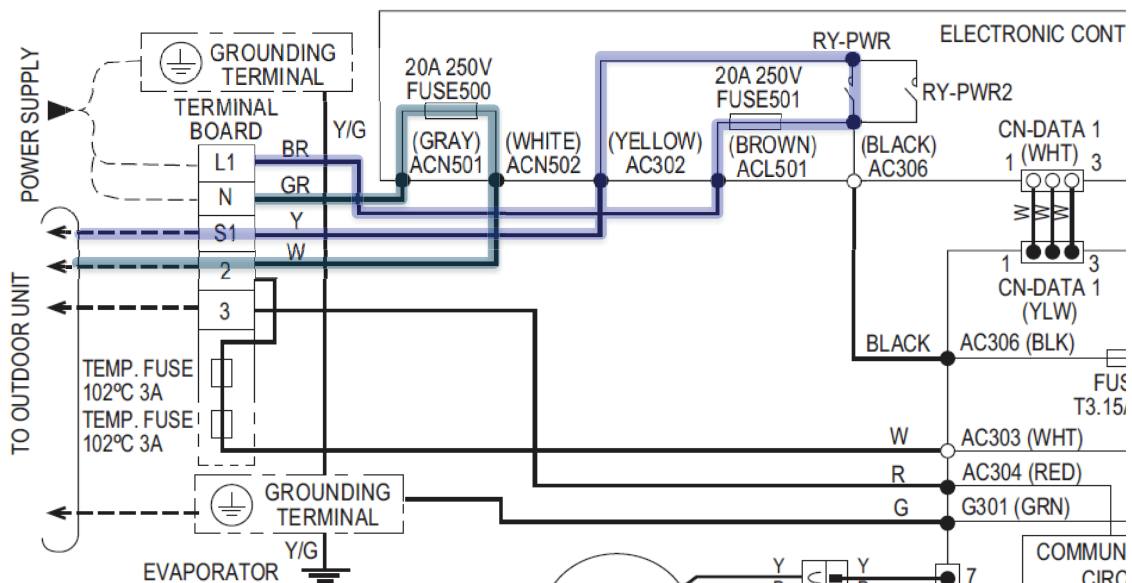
POWER SUPPLY

GROUNDING TERMINAL

TERMINAL BOARD

Y/G

20A 250V FUSE500

RY-PWR

ELECTRONIC CONT

20A 250V FUSE501

RY-PWR2

(GRAY) ACN501

(WHITE) ACN502

(YELLOW) AC302

(BROWN) ACL501

(BLACK) AC306

CN-DATA 1 (WHT)

1 3

L1 BR

N GR

S1 Y

2 W

3

1 3

CN-DATA 1 (YLW)

TO OUTDOOR UNIT

BLACK

AC306 (BLK)

TEMP. FUSE 102ºC 3A

TEMP. FUSE 102ºC 3A

FUS

T3.15

W

AC303 (WHT)

R

AC304 (RED)

G

G301 (GRN)

GROUNDING TERMINAL

Y/G

EVAPORATOR

Y Y

7

COMMUN

CIRC